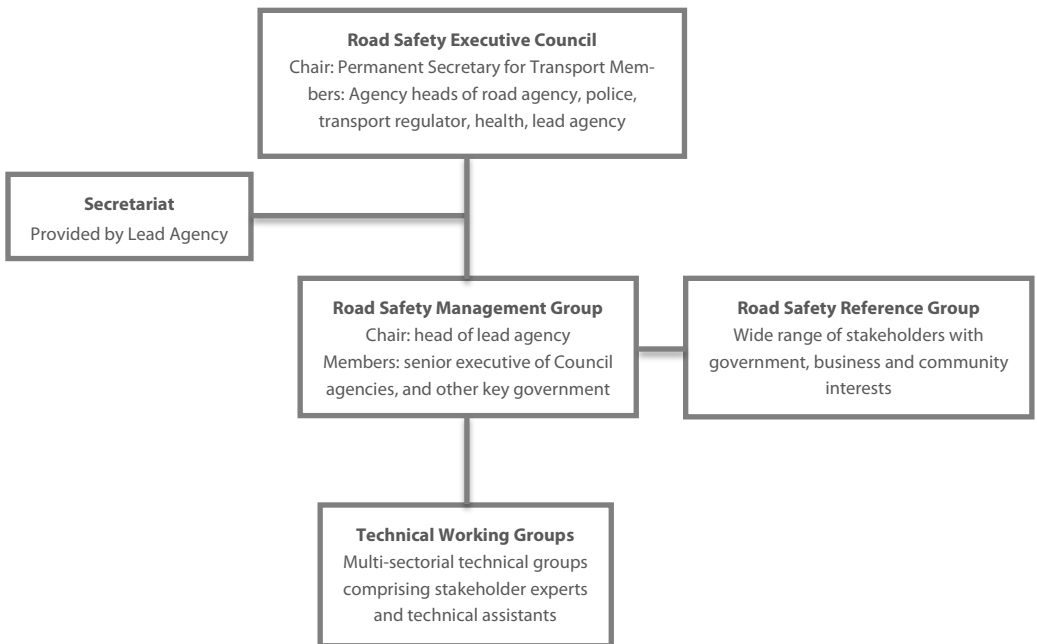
**Road Safety Executive Council**
Chair: Permanent Secretary for Transport Members: Agency heads of road agency, police, transport regulator, health, lead agency

**Secretariat**
Provided by Lead Agency

**Road Safety Management Group**
Chair: head of lead agency
Members: senior executive of Council agencies, and other key government

**Road Safety Reference Group**
Wide range of stakeholders with government, business and community interests

**Technical Working Groups**
Multi-sectorial technical groups comprising stakeholder experts and technical assistants